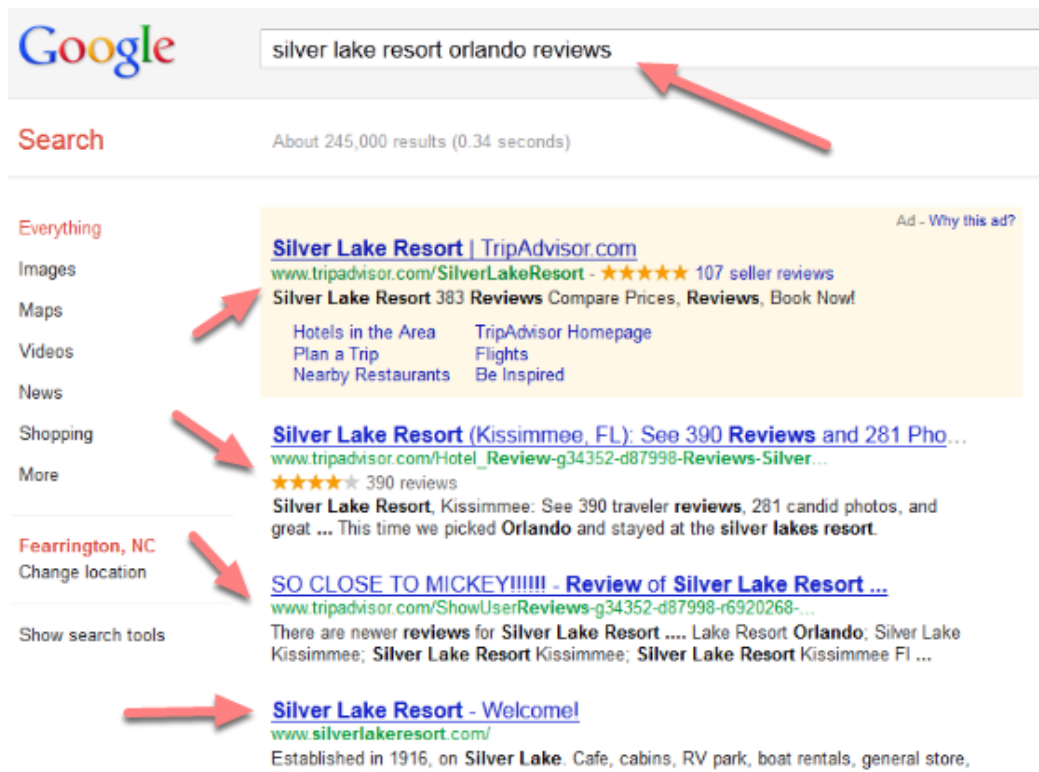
Google

silver lake resort orlando reviews

Search

About 245,000 results (0.34 seconds)

Everything
Images
Maps
Videos
News
Shopping
More

Fearrington, NC
Change location

Show search tools

Ad - Why this ad?

Silver Lake Resort | TripAdvisor.com
www.tripadvisor.com/SilverLakeResort - ★★★★★ 107 seller reviews
Silver Lake Resort 383 Reviews Compare Prices, Reviews, Book Now!
Hotels in the Area
Plan a Trip
Nearby Restaurants
TripAdvisor Homepage
Flights
Be Inspired

Silver Lake Resort (Kissimmee, FL): See 390 Reviews and 281 Pho...
www.tripadvisor.com/Hotel_Review-g34352-d87998-Reviews-Silver...
★★★★★ 390 reviews
Silver Lake Resort, Kissimmee: See 390 traveler reviews, 281 candid photos, and great ... This time we picked Orlando and stayed at the silver lakes resort.

SO CLOSE TO MICKEY!!!!!! - Review of Silver Lake Resort ...
www.tripadvisor.com/ShowUserReviews-g34352-d87998-r6920268-...
There are newer reviews for Silver Lake Resort .... Lake Resort Orlando; Silver Lake Kissimmee; Silver Lake Resort Kissimmee; Silver Lake Resort Kissimmee Fl ...

Silver Lake Resort - Welcome!
www.silverlakeresort.com/
Established in 1916, on Silver Lake. Cafe, cabins, RV park, boat rentals, general store,